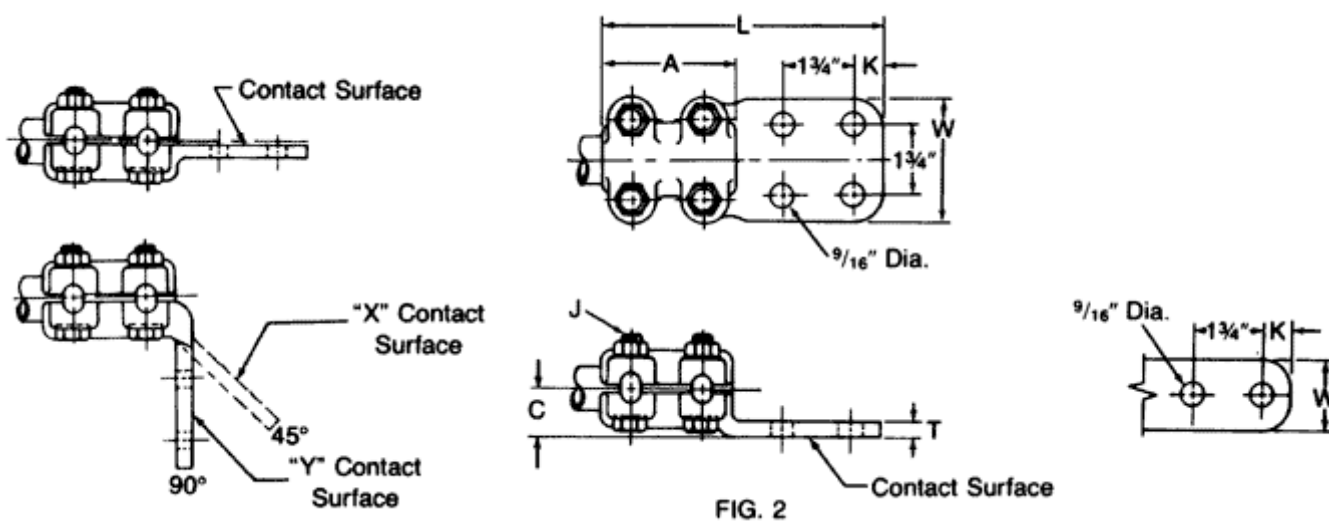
Contact Surface

L

A

$1\frac{3}{4}$"

K

W

$1\frac{3}{4}$"

$\frac{9}{16}$" Dia.

"X" Contact Surface

45°

90°

"Y" Contact Surface

J

C

T

Contact Surface

FIG. 2

$\frac{9}{16}$" Dia.

$1\frac{3}{4}$"

K

W